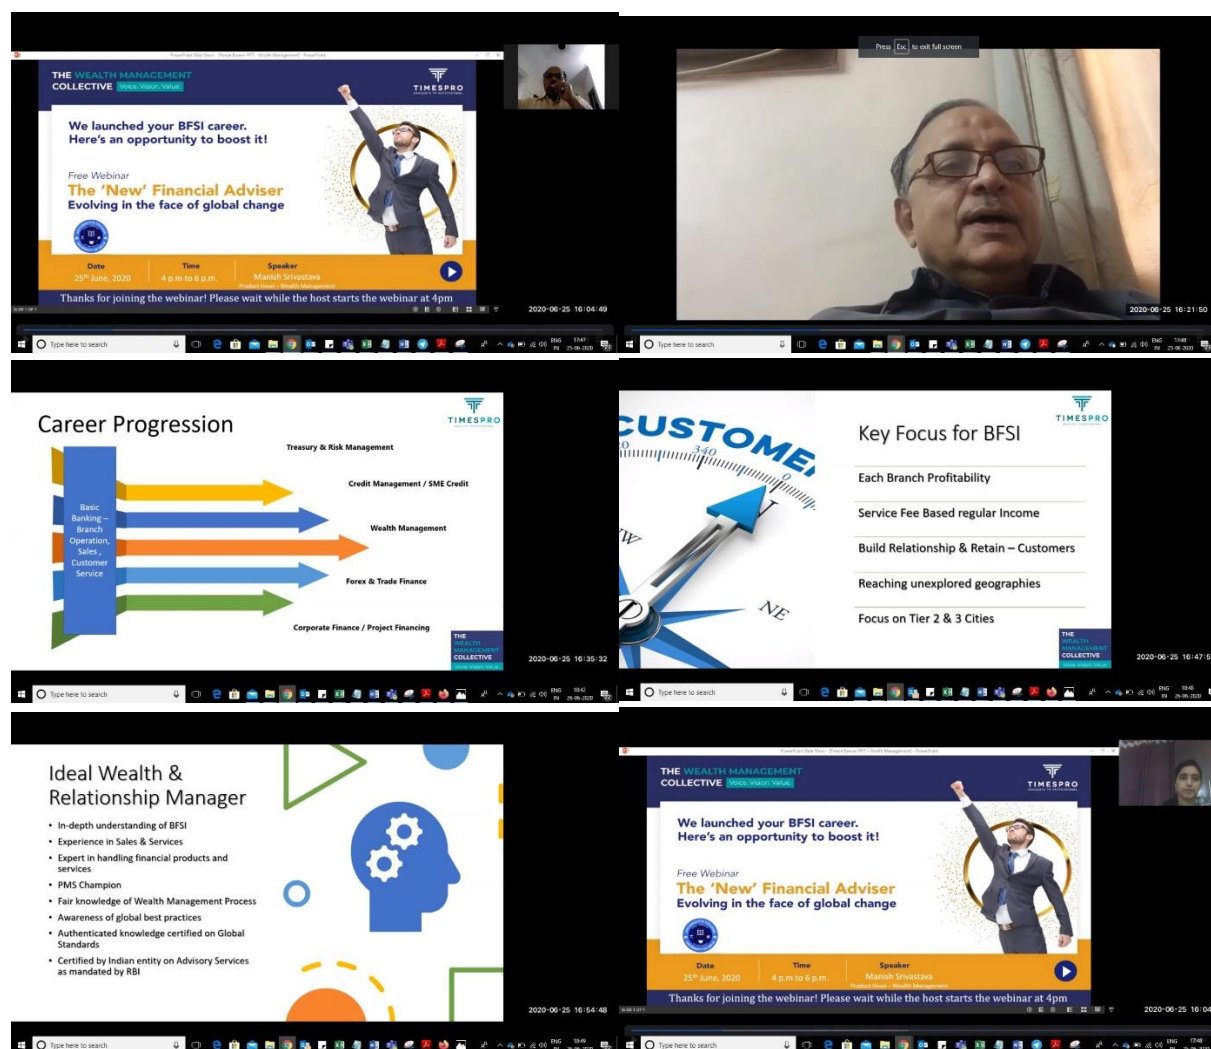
THE WEALTH MANAGEMENT COLLECTIVE Voice. Vision. Value.

TIMESPRO

We launched your BFSI career. Here's an opportunity to boost it!

Free Webinar
The 'New' Financial Adviser
Evolving in the face of global change

| Date | Time | Speaker |
|---|---|---|
| 25th June, 2020 | 4 p.m to 6 p.m. | Manish Srivastava |

Thanks for joining the webinar! Please wait while the host starts the webinar at 4pm

2020-06-25 16:04:49

Type here to search

Press Esc to exit full screen

2020-06-25 16:21:50

Type here to search

Career Progression

TIMESPRO

Basic Banking – Branch Operation, Sales, Customer Service

Treasury & Risk Management
Credit Management / SME Credit
Wealth Management
Forex & Trade Finance
Corporate Finance / Project Financing

THE WEALTH MANAGEMENT COLLECTIVE

2020-06-25 16:35:32

Type here to search

CUSTOME

Key Focus for BFSI

TIMESPRO

Each Branch Profitability
Service Fee Based regular Income
Build Relationship & Retain – Customers
Reaching unexplored geographies
Focus on Tier 2 & 3 Cities

THE WEALTH MANAGEMENT COLLECTIVE

2020-06-25 16:47:5

Type here to search

Ideal Wealth & Relationship Manager

• In-depth understanding of BFSI
• Experience in Sales & Services
• Expert in handling financial products and services
• PMS Champion
• Fair knowledge of Wealth Management Process
• Awareness of global best practices
• Authenticated knowledge certified on Global Standards
• Certified by Indian entity on Advisory Services as mandated by RBI

2020-06-25 16:54:48

Type here to search

THE WEALTH MANAGEMENT COLLECTIVE Voice. Vision. Value.

TIMESPRO

We launched your BFSI career. Here's an opportunity to boost it!

Free Webinar
The 'New' Financial Adviser
Evolving in the face of global change

| Date | Time | Speaker |
|---|---|---|
| 25th June, 2020 | 4 p.m to 6 p.m. | Manish Srivastava |

Thanks for joining the webinar! Please wait while the host starts the webinar at 4pm

2020-06-25 16:04

Type here to search